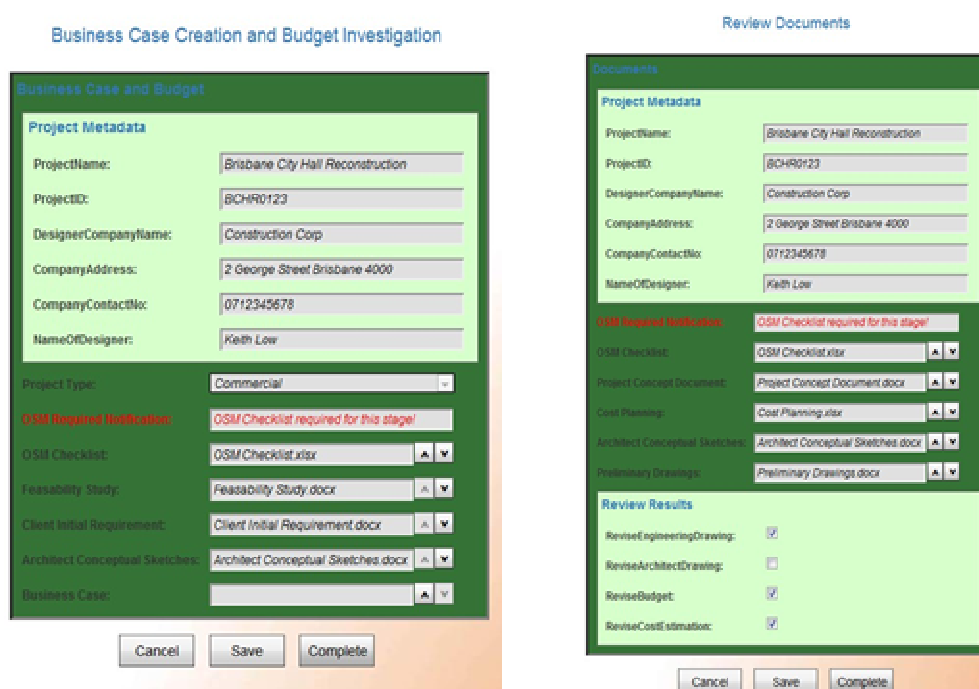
Business Case Creation and Budget Investigation

Business Case and Budget

Project Metadata

ProjectName: Brisbane City Hall Reconstruction

ProjectID: BCHR0123

DesignerCompanyName: Construction Corp

CompanyAddress: 2 George Street Brisbane 4000

CompanyContactNo: 0712345678

NameOfDesigner: Keith Low

Project Type: Commercial

OSM Required Notification: OSM Checklist required for this stage!

OSM Checklist: OSM Checklist.xlsx

Feasability Study: Feasability Study.docx

Client Initial Requirement: Client Initial Requirement.docx

Architect Conceptual Sketches: Architect Conceptual Sketches.docx

Business Case:

Cancel Save Complete

Review Documents

Documents

Project Metadata

ProjectName: Brisbane City Hall Reconstruction

ProjectID: BCHR0123

DesignerCompanyName: Construction Corp

CompanyAddress: 2 George Street Brisbane 4000

CompanyContactNo: 0712345678

NameOfDesigner: Keith Low

OSM Required Notification: OSM Checklist required for this stage!

OSM Checklist: OSM Checklist.xlsx

Project Concept Document: Project Concept Document.docx

Cost Planning: Cost Planning.xlsx

Architect Conceptual Sketches: Architect Conceptual Sketches.docx

Preliminary Drawings: Preliminary Drawings.docx

Review Results

ReviseEngineeringDrawing:

ReviseArchitectDrawing:

ReviseBudget:

ReviseCostEstimation:

Cancel Save Complete